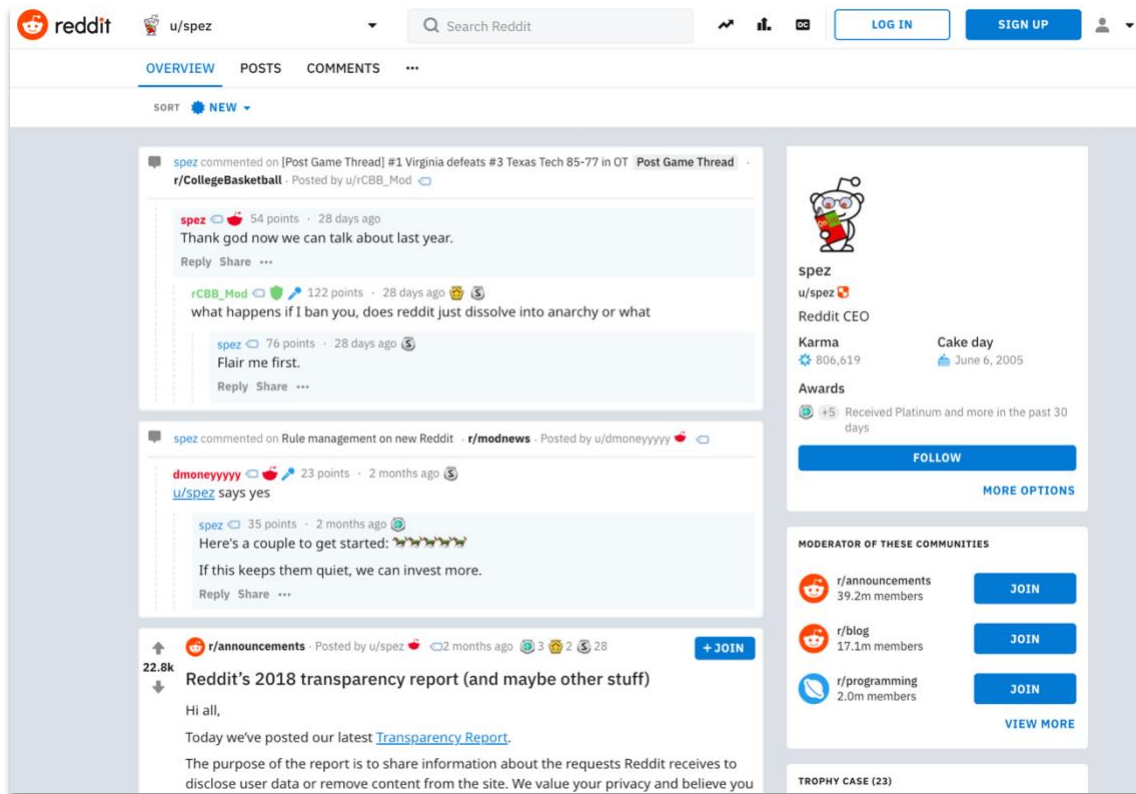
reddit u/spez Search Reddit LOG IN SIGN UP

OVERVIEW POSTS COMMENTS ···

SORT NEW

spez commented on [Post Game Thread] #1 Virginia defeats #3 Texas Tech 85-77 in OT Post Game Thread · r/CollegeBasketball · Posted by u/rCBB_Mod

spez 54 points · 28 days ago
Thank god now we can talk about last year.
Reply Share ···

rCBB_Mod 122 points · 28 days ago
what happens if I ban you, does reddit just dissolve into anarchy or what

spez 76 points · 28 days ago
Flair me first.
Reply Share ···

spez commented on Rule management on new Reddit · r/modnews · Posted by u/dmoneyyyyy

dmoneyyyyy 23 points · 2 months ago
u/spez says yes

spez 35 points · 2 months ago
Here's a couple to get started:

If this keeps them quiet, we can invest more.
Reply Share ···

r/announcements · Posted by u/spez 2 months ago 3 2 28 +JOIN
22.8k
Reddit's 2018 transparency report (and maybe other stuff)

Hi all,

Today we've posted our latest Transparency Report.

The purpose of the report is to share information about the requests Reddit receives to disclose user data or remove content from the site. We value your privacy and believe you

spez
u/spez
Reddit CEO
Karma
806,619
Cake day
June 6, 2005
Awards
+5 Received Platinum and more in the past 30 days
FOLLOW
MORE OPTIONS

MODERATOR OF THESE COMMUNITIES
r/announcements
39.2m members
JOIN
r/blog
17.1m members
JOIN
r/programming
2.0m members
JOIN
VIEW MORE

TROPHY CASE (23)